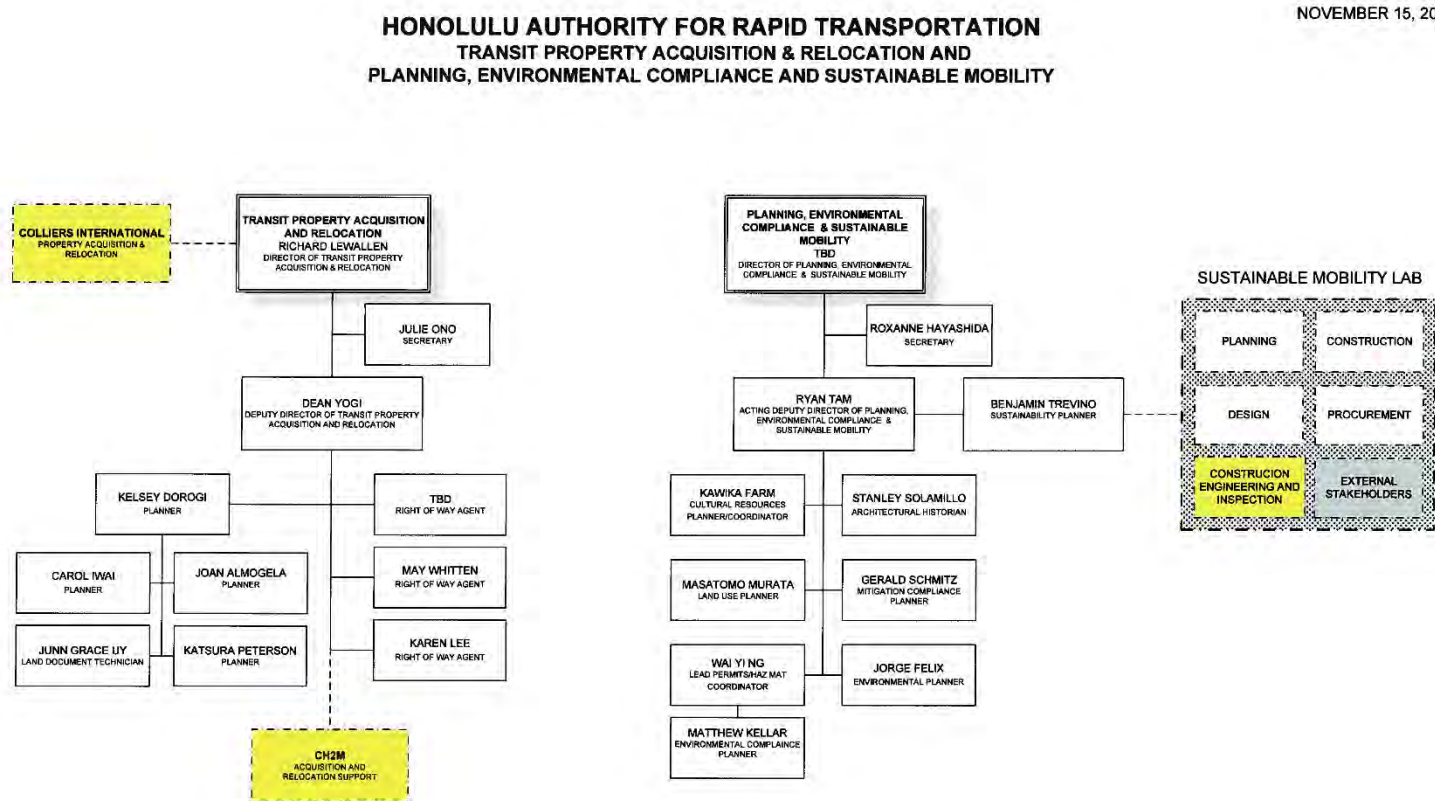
HONOLULU AUTHORITY FOR RAPID TRANSPORTATION
TRANSIT PROPERTY ACQUISITION & RELOCATION AND
PLANNING, ENVIRONMENTAL COMPLIANCE AND SUSTAINABLE MOBILITY

NOVEMBER 15, 20

COLLIERS INTERNATIONAL
PROPERTY ACQUISITION & RELOCATION

TRANSIT PROPERTY ACQUISITION AND RELOCATION
RICHARD LEWALLEN
DIRECTOR OF TRANSIT PROPERTY ACQUISITION & RELOCATION

JULIE ONO
SECRETARY

DEAN YOGI
DEPUTY DIRECTOR OF TRANSIT PROPERTY ACQUISITION AND RELOCATION

KELSEY DOROGI
PLANNER

TBD
RIGHT OF WAY AGENT

CAROL IWAI
PLANNER

JOAN ALMOGELA
PLANNER

MAY WHITTEN
RIGHT OF WAY AGENT

JUNN GRACE UY
LAND DOCUMENT TECHNICIAN

KATSURA PETERSON
PLANNER

KAREN LEE
RIGHT OF WAY AGENT

CH2M
ACQUISITION AND RELOCATION SUPPORT

PLANNING, ENVIRONMENTAL COMPLIANCE & SUSTAINABLE MOBILITY
TBD
DIRECTOR OF PLANNING, ENVIRONMENTAL COMPLIANCE & SUSTAINABLE MOBILITY

ROXANNE HAYASHIDA
SECRETARY

RYAN TAM
ACTING DEPUTY DIRECTOR OF PLANNING, ENVIRONMENTAL COMPLIANCE & SUSTAINABLE MOBILITY

BENJAMIN TREVINO
SUSTAINABILITY PLANNER

KAWIKA FARM
CULTURAL RESOURCES PLANNER/COORDINATOR

STANLEY SOLAMILLO
ARCHITECTURAL HISTORIAN

MASATOMO MURATA
LAND USE PLANNER

GERALD SCHMITZ
MITIGATION COMPLIANCE PLANNER

WAI YI NG
LEAD PERMITS/HAZ MAT COORDINATOR

JORGE FELIX
ENVIRONMENTAL PLANNER

MATTHEW KELLAR
ENVIRONMENTAL COMPLAINCE PLANNER

SUSTAINABLE MOBILITY LAB

PLANNING
CONSTRUCTION
DESIGN
PROCUREMENT
CONSTRUCION ENGINEERING AND INSPECTION
EXTERNAL STAKEHOLDERS